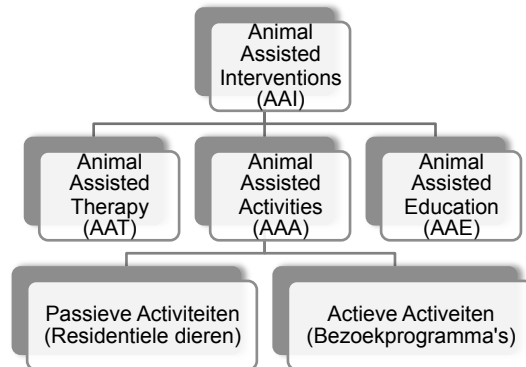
Animal Assisted Interventions (AAI)

Animal Assisted Therapy (AAT)

Animal Assisted Activities (AAA)

Animal Assisted Education (AAE)

Passieve Activiteiten (Residentiele dieren)

Actieve Activeiten (Bezoekprogramma's)